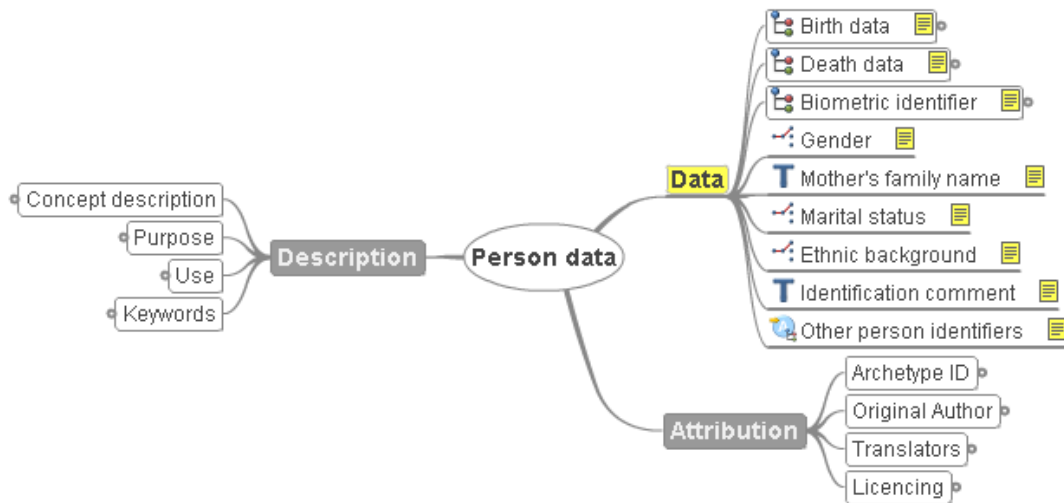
Person data

Data
Birth data
Death data
Biometric identifier
Gender
T Mother's family name
Marital status
Ethnic background
T Identification comment
Other person identifiers

Description
Concept description
Purpose
Use
Keywords

Attribution
Archetype ID
Original Author
Translators
Licencing